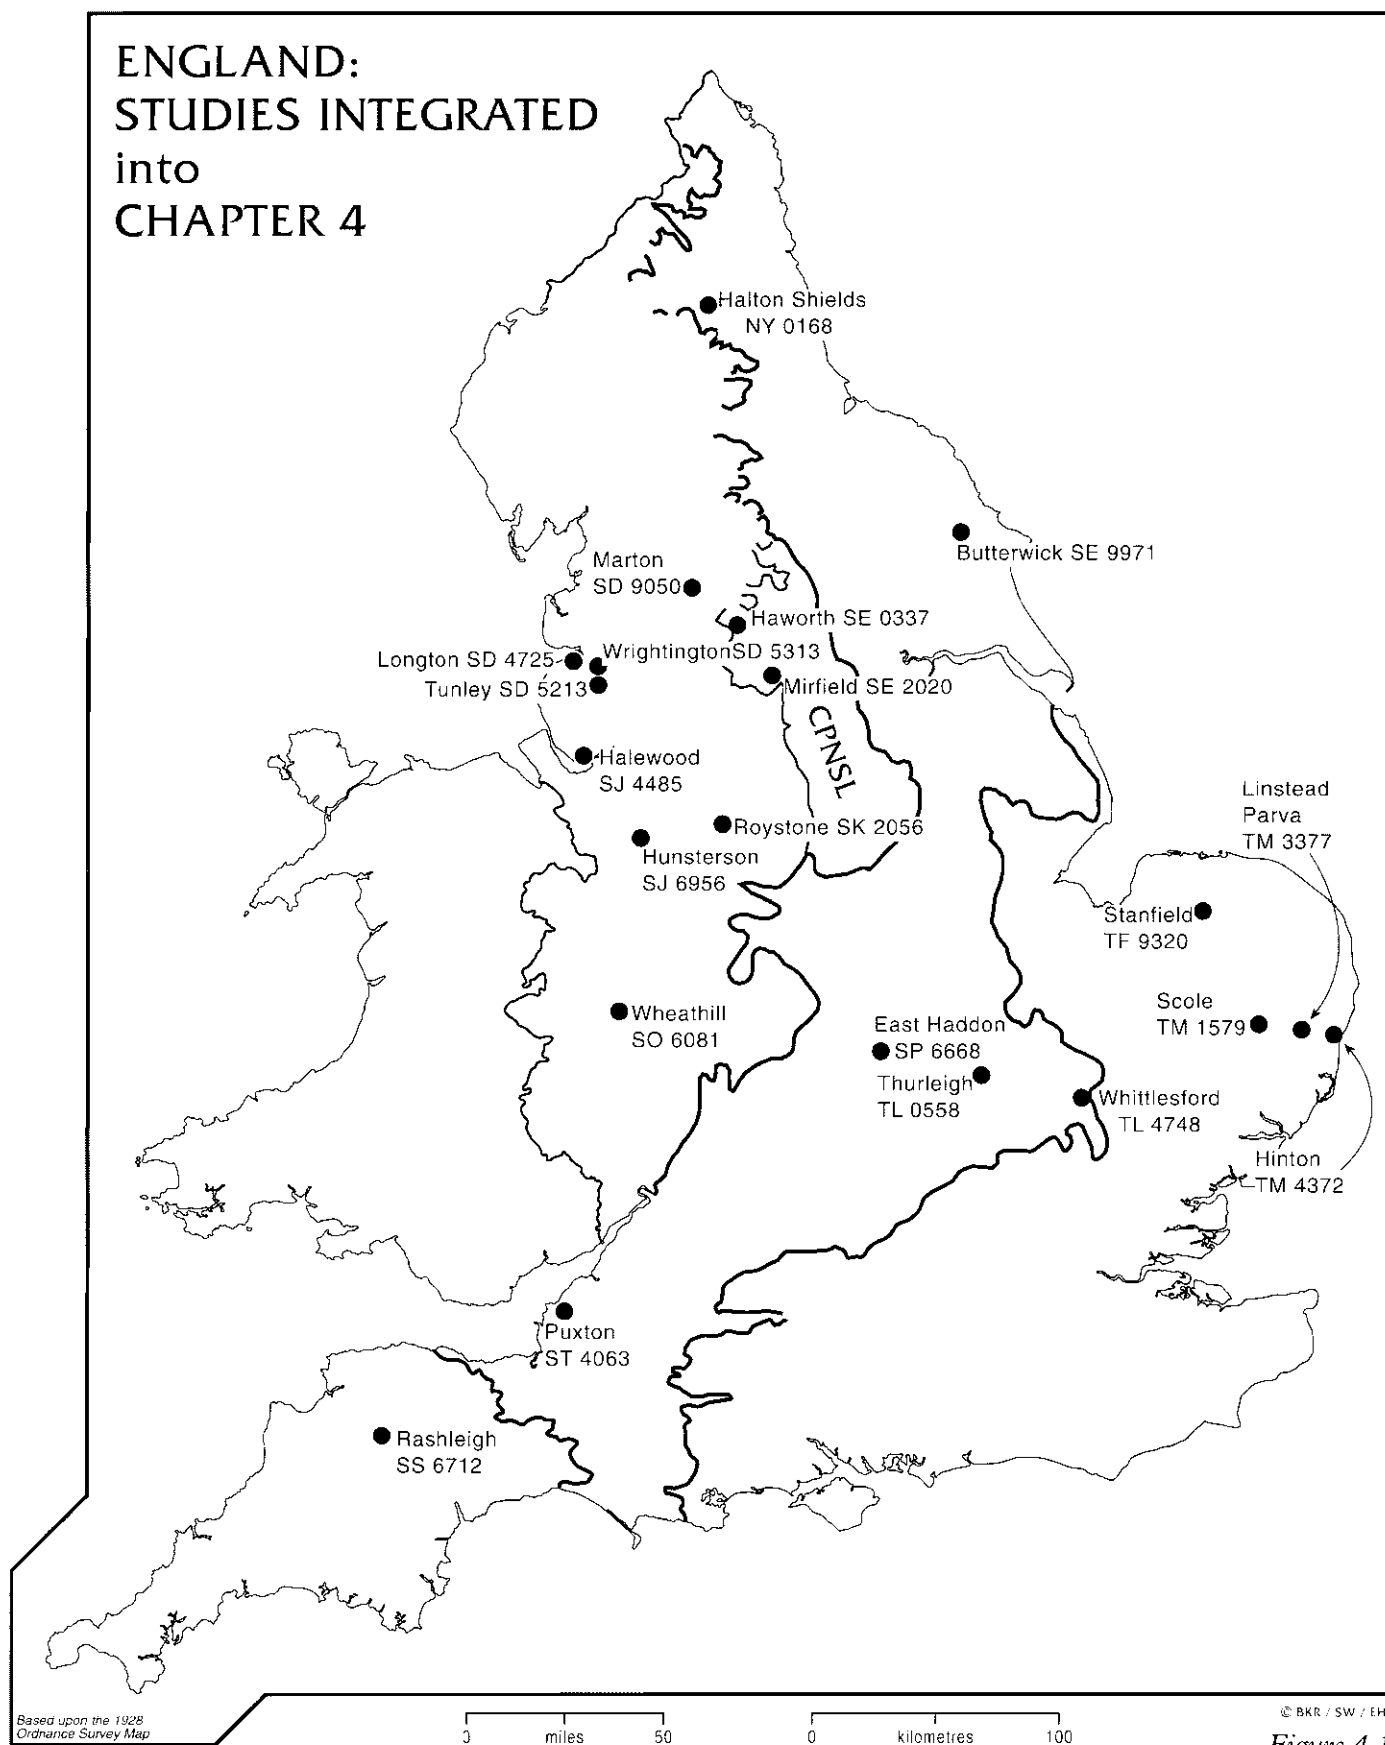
ENGLAND:
STUDIES INTEGRATED
into
CHAPTER 4

Halton Shields
NY 0168

Butterwick SE 9971

Marton
SD 9050

Haworth SE 0337

Longton SD 4725

Wrightington SD 5313

Tunley SD 5213

Mirfield SE 2020

CPNSL

Halewood
SJ 4485

Roystone SK 2056

Hunsterson
SJ 6956

Linstead
Parva
TM 3377

Stanfield
TF 9320

Scole
TM 1579

Wheathill
SO 6081

East Haddon
SP 6668

Thurleigh
TL 0558

Whittlesford
TL 4748

Hinton
TM 4372

Puxton
ST 4063

Rashleigh
SS 6712

Based upon the 1928
Ordnance Survey Map

0 miles 50

0 kilometres 100

© BKR / SW / EH

Figure 4.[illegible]